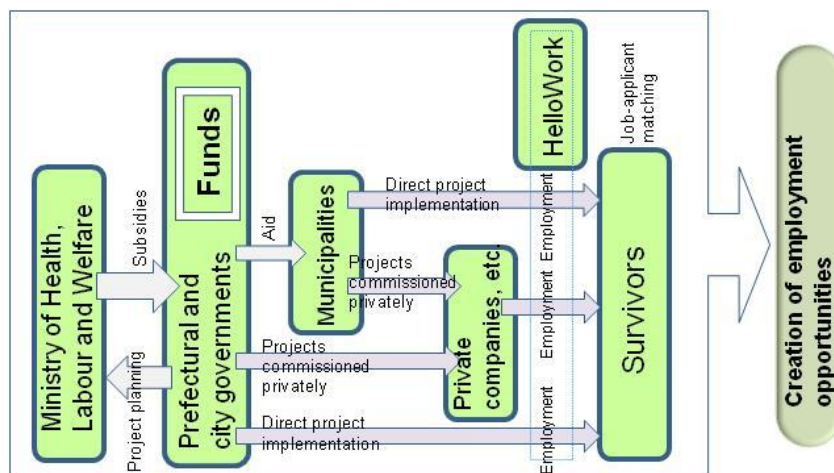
Ministry of Health, Labour and Welfare

Subsidies

Project planning

Funds

Prefectural and city governments

Aid

Municipalities

Direct project implementation

Projects commissioned privately

Projects commissioned privately

Direct project implementation

Private companies, etc.

HelloWork

Employment

Employment

Employment

Employment

Job-applicant matching

Survivors

Creation of employment opportunities